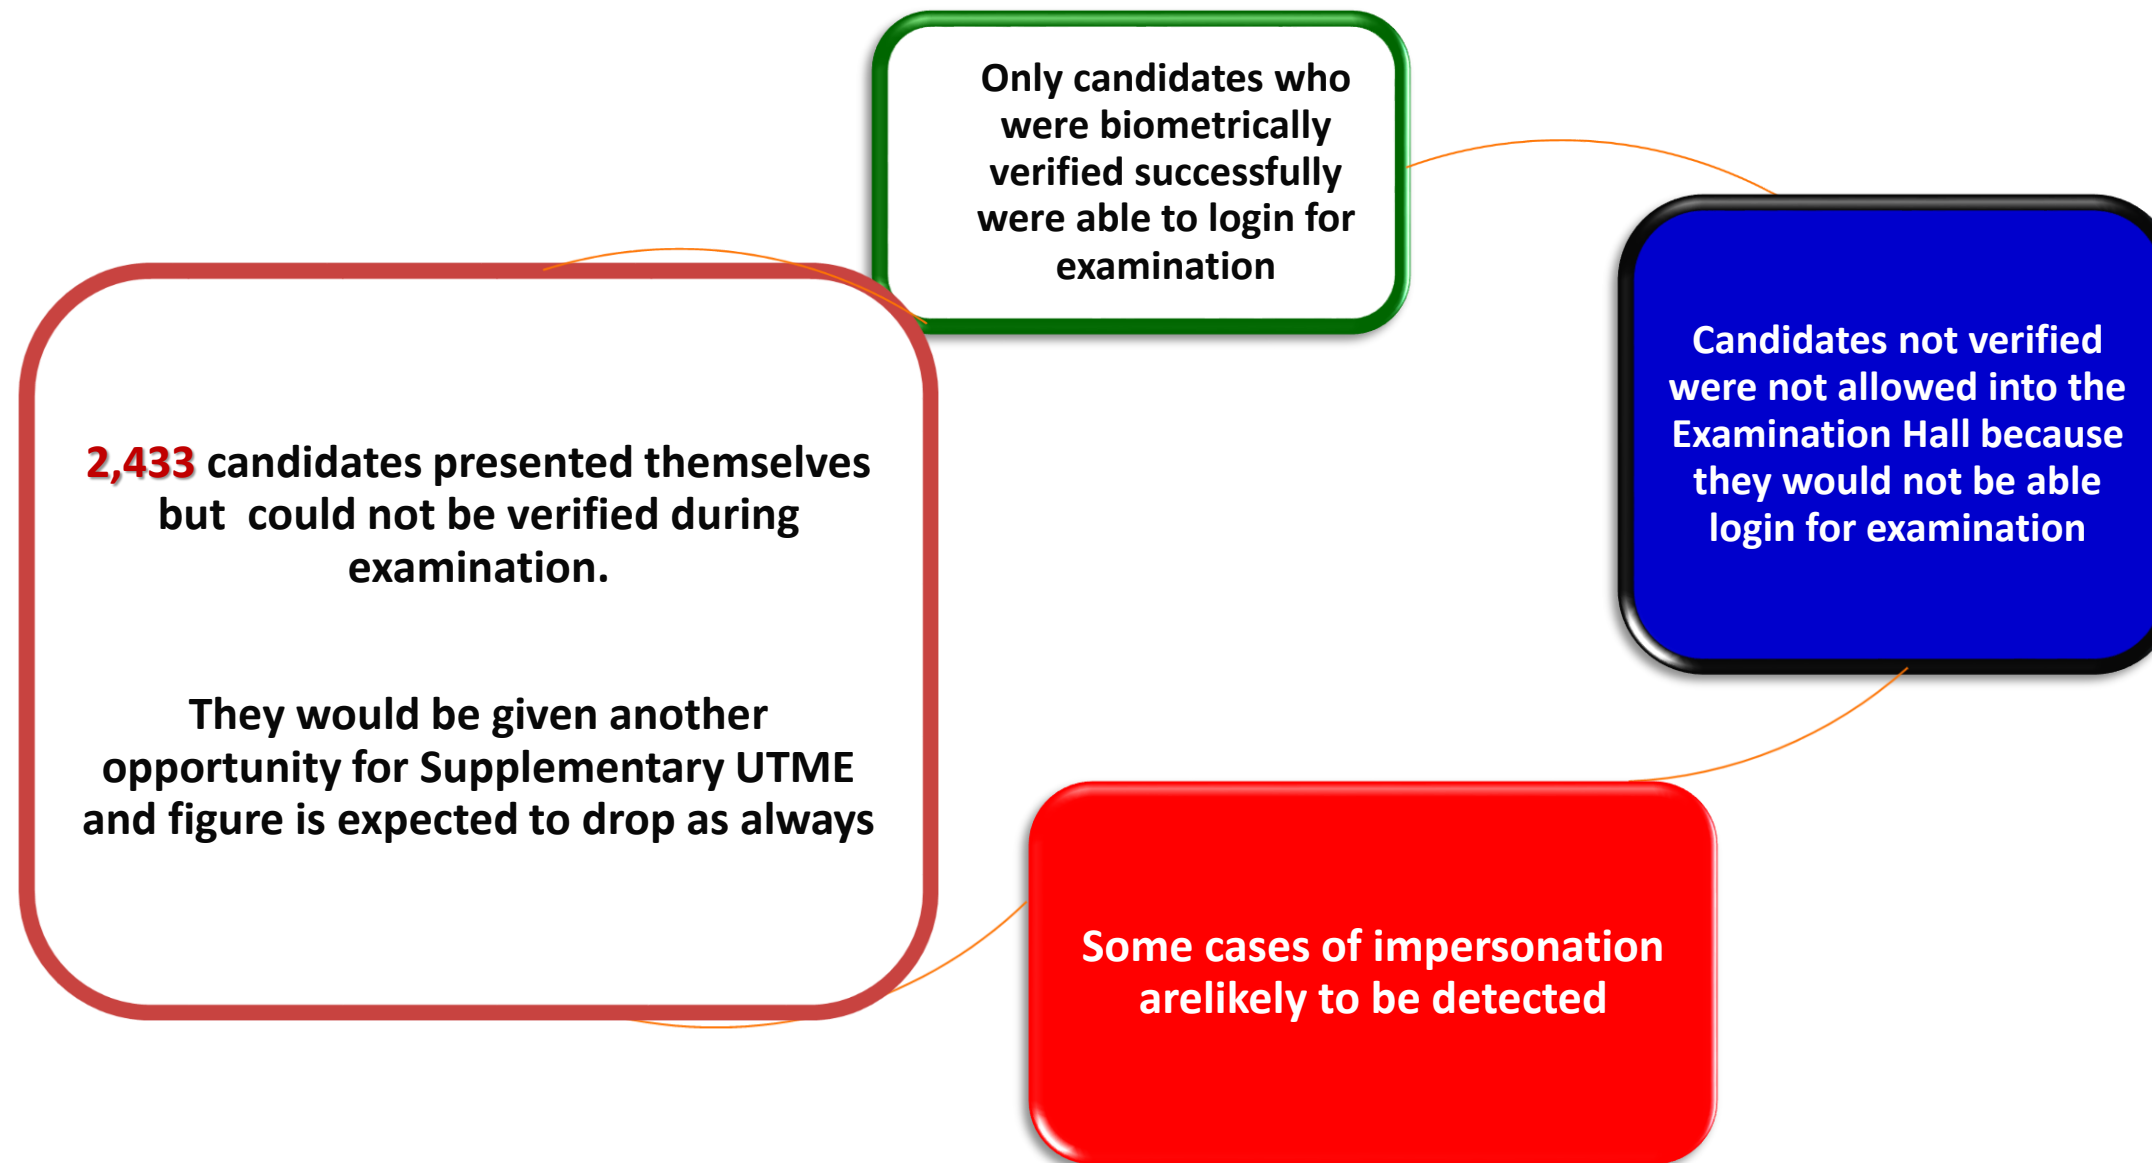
Only candidates who were biometrically verified successfully were able to login for examination

Candidates not verified were not allowed into the Examination Hall because they would not be able login for examination

2,433 candidates presented themselves but could not be verified during examination.

They would be given another opportunity for Supplementary UTME and figure is expected to drop as always

Some cases of impersonation arelikely to be detected